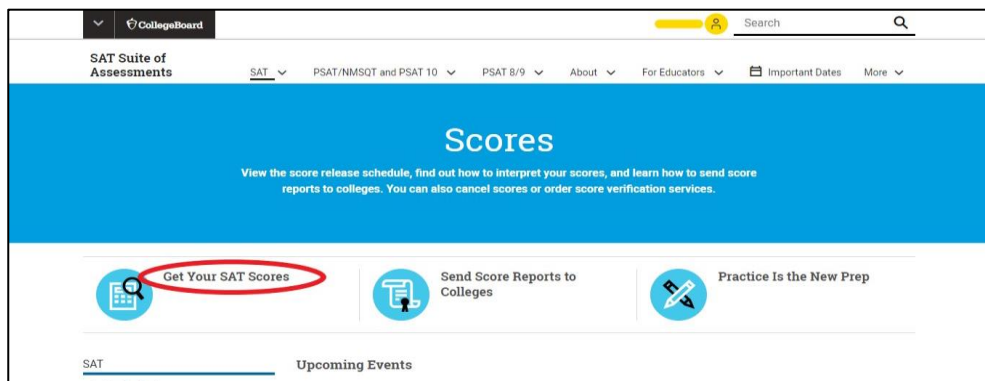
CollegeBoard

Search

SAT Suite of Assessments

SAT PSAT/NMSQT and PSAT 10 PSAT 8/9 About For Educators Important Dates More

Scores

View the score release schedule, find out how to interpret your scores, and learn how to send score reports to colleges. You can also cancel scores or order score verification services.

Get Your SAT Scores

Send Score Reports to Colleges

Practice Is the New Prep

SAT

Upcoming Events